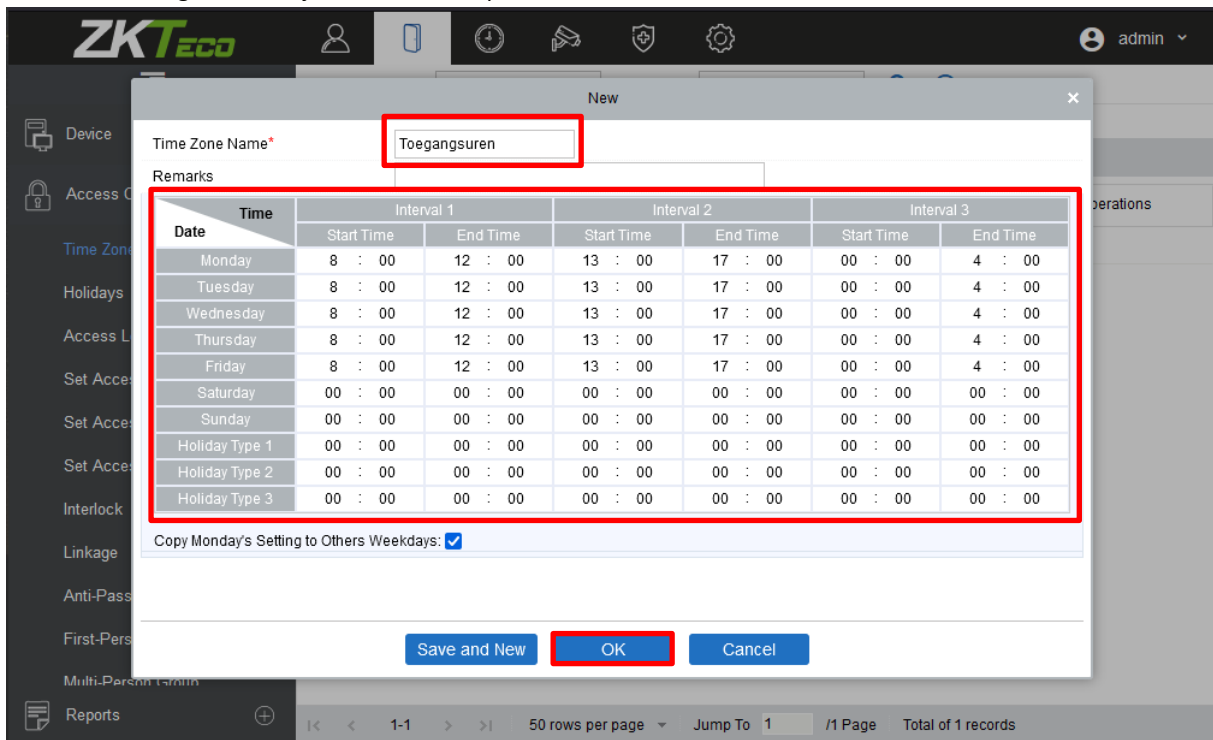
ZKTeco

admin

Device

Access C

Time Zone

Holidays

Access L

Set Acce

Set Acce

Set Acce

Interlock

Linkage

Anti-Pass

First-Pers

Multi-Person Group

Reports

New

Time Zone Name*
Toegangsuren

Remarks

| Time / Date | Interval 1 Start Time | Interval 1 End Time | Interval 2 Start Time | Interval 2 End Time | Interval 3 Start Time | Interval 3 End Time |
|---|---|---|---|---|---|---|
| Monday | 8 : 00 | 12 : 00 | 13 : 00 | 17 : 00 | 00 : 00 | 4 : 00 |
| Tuesday | 8 : 00 | 12 : 00 | 13 : 00 | 17 : 00 | 00 : 00 | 4 : 00 |
| Wednesday | 8 : 00 | 12 : 00 | 13 : 00 | 17 : 00 | 00 : 00 | 4 : 00 |
| Thursday | 8 : 00 | 12 : 00 | 13 : 00 | 17 : 00 | 00 : 00 | 4 : 00 |
| Friday | 8 : 00 | 12 : 00 | 13 : 00 | 17 : 00 | 00 : 00 | 4 : 00 |
| Saturday | 00 : 00 | 00 : 00 | 00 : 00 | 00 : 00 | 00 : 00 | 00 : 00 |
| Sunday | 00 : 00 | 00 : 00 | 00 : 00 | 00 : 00 | 00 : 00 | 00 : 00 |
| Holiday Type 1 | 00 : 00 | 00 : 00 | 00 : 00 | 00 : 00 | 00 : 00 | 00 : 00 |
| Holiday Type 2 | 00 : 00 | 00 : 00 | 00 : 00 | 00 : 00 | 00 : 00 | 00 : 00 |
| Holiday Type 3 | 00 : 00 | 00 : 00 | 00 : 00 | 00 : 00 | 00 : 00 | 00 : 00 |

Copy Monday's Setting to Others Weekdays:

Save and New
OK
Cancel

perations

1-1
50 rows per page
Jump To 1
/1 Page
Total of 1 records